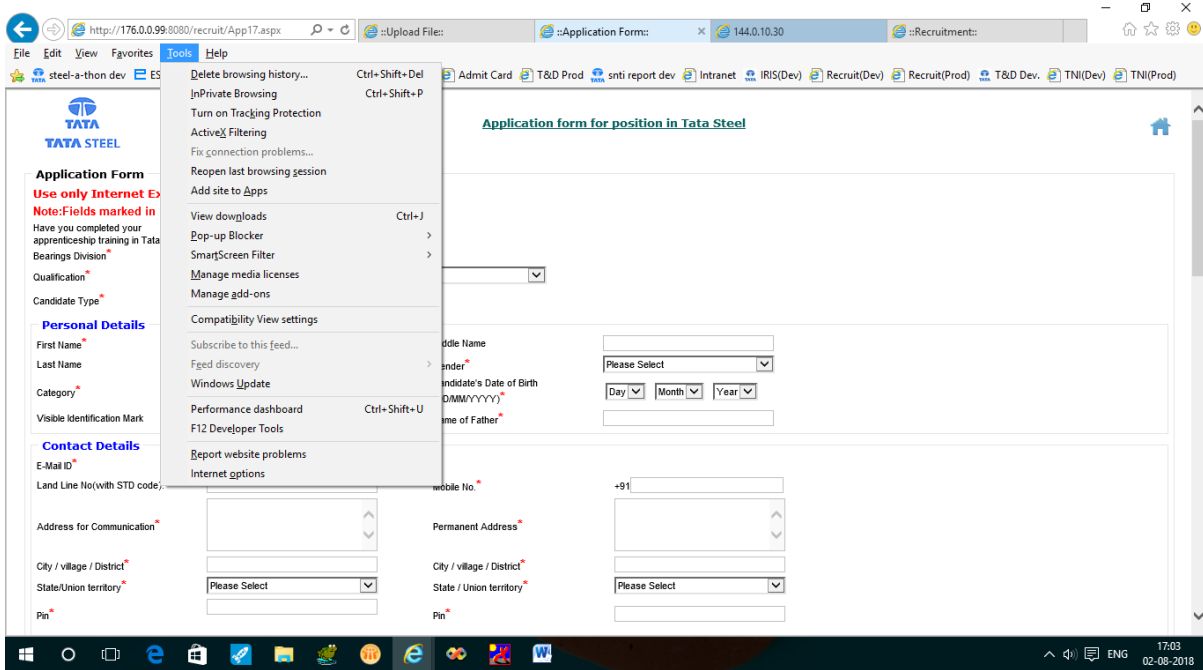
http://176.0.0.99:8080/recruit/App17.aspx
::Upload File::
::Application Form::
144.0.10.30
::Recruitment::

File Edit View Favorites Tools Help

steel-a-thon dev ES Admit Card T&D Prod snti report dev Intranet IRIS(Dev) Recruit(Dev) Recruit(Prod) T&D Dev. TNI(Dev) TNI(Prod)

Delete browsing history... Ctrl+Shift+Del
InPrivate Browsing Ctrl+Shift+P
Turn on Tracking Protection
ActiveX Filtering
Fix connection problems...
Reopen last browsing session
Add site to Apps
View downloads Ctrl+J
Pop-up Blocker
SmartScreen Filter
Manage media licenses
Manage add-ons
Compatibility View settings
Subscribe to this feed...
Feed discovery
Windows Update
Performance dashboard Ctrl+Shift+U
F12 Developer Tools
Report website problems
Internet options

TATA
TATA STEEL

Application form for position in Tata Steel

Application Form
Use only Internet Ex
Note:Fields marked in
Have you completed your apprenticeship training in Tata
Bearings Division*
Qualification*
Candidate Type*

Personal Details
First Name*
ddle Name
Last Name
ender*
Please Select
Category*
andidate's Date of Birth D/MM/YYYY)*
Day Month Year
Visible Identification Mark
ame of Father*

Contact Details
E-Mail ID*
Land Line No(with STD code)
Mobile No.*
+91
Address for Communication*
Permanent Address*
City / village / District*
City / village / District*
State/Union territory*
Please Select
State / Union territory*
Please Select
Pin*
Pin*

ENG
17:03
02-08-2018